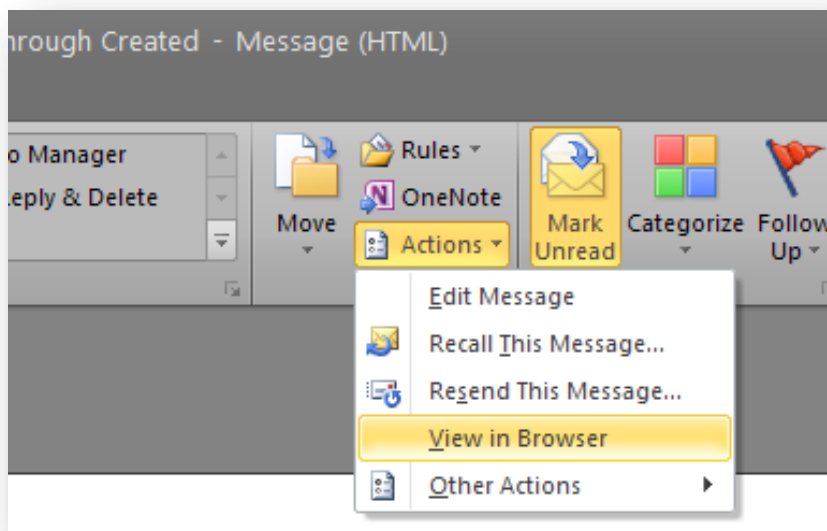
hrough Created - Message (HTML)

o Manager
eply & Delete

Move

Rules

OneNote

Actions

Mark Unread

Categorize

Follow Up

Edit Message

Recall This Message...

Resend This Message...

View in Browser

Other Actions